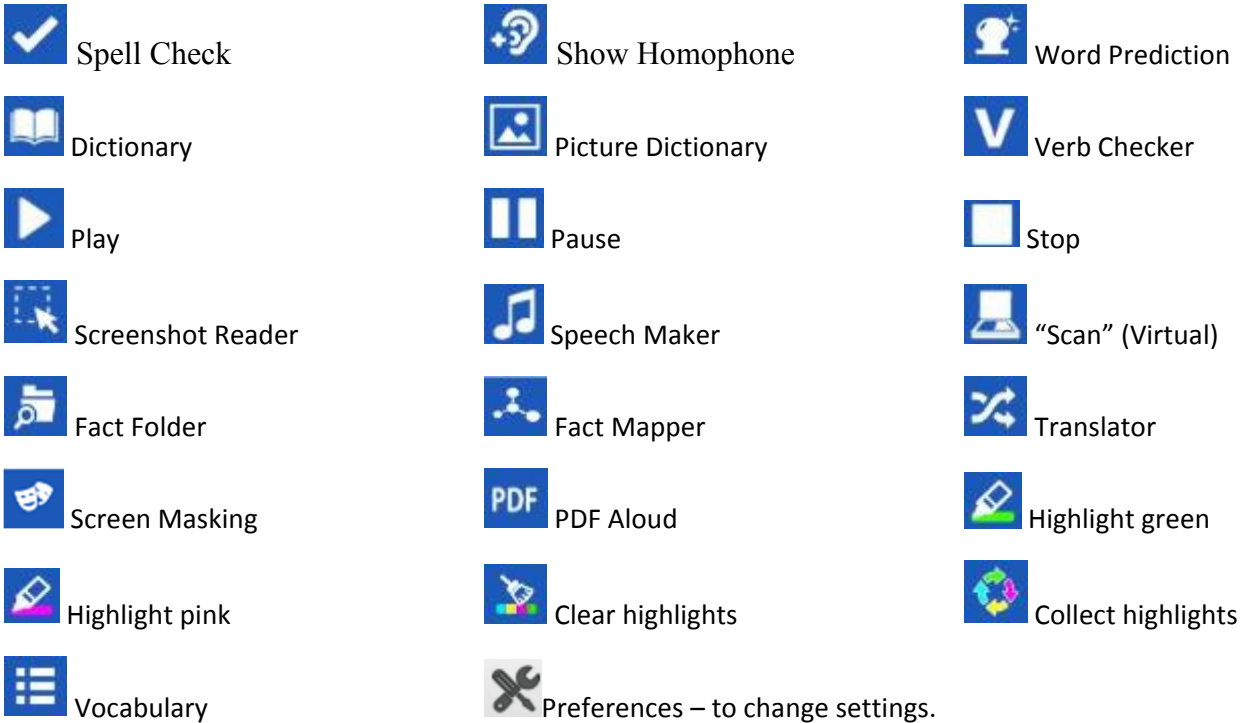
| | | |
|---|---|---|
| Spell Check | Show Homophone | Word Prediction |
| Dictionary | Picture Dictionary | Verb Checker |
| Play | Pause | Stop |
| Screenshot Reader | Speech Maker | “Scan” (Virtual) |
| Fact Folder | Fact Mapper | Translator |
| Screen Masking | PDF PDF Aloud | Highlight green |
| Highlight pink | Clear highlights | Collect highlights |
| Vocabulary | Preferences – to change settings. | |